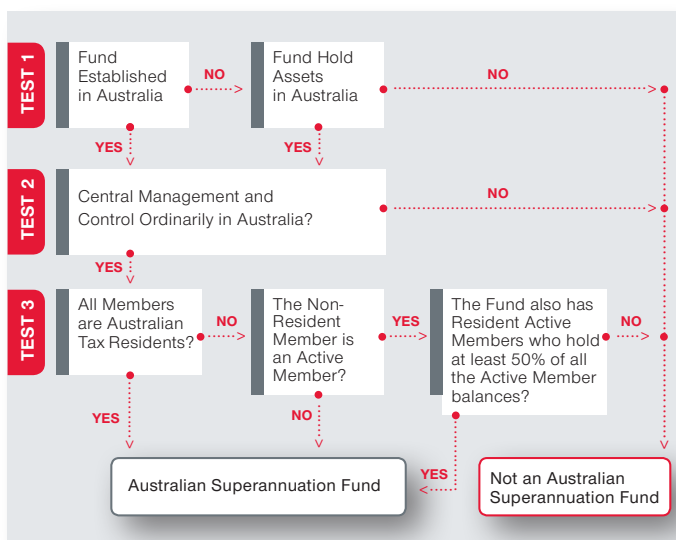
TEST 1

Fund Established in Australia

NO

Fund Hold Assets in Australia

NO

YES

YES

TEST 2

Central Management and Control Ordinarily in Australia?

NO

YES

TEST 3

All Members are Australian Tax Residents?

NO

The Non-Resident Member is an Active Member?

YES

The Fund also has Resident Active Members who hold at least 50% of all the Active Member balances?

NO

YES

NO

YES

Australian Superannuation Fund

Not an Australian Superannuation Fund